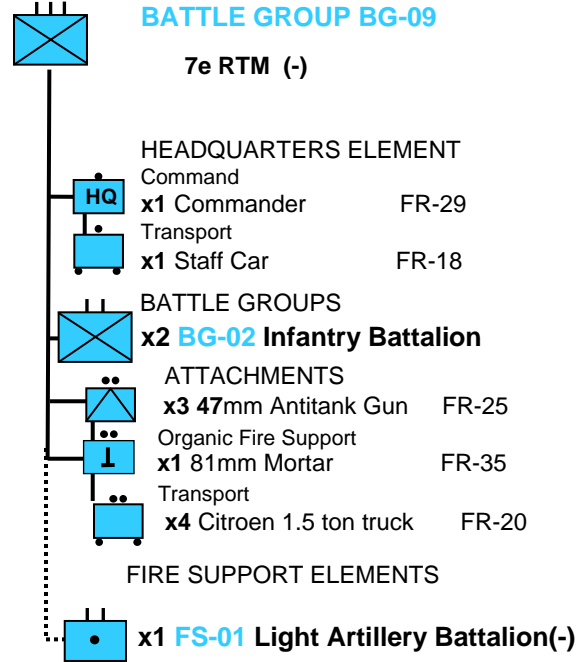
BATTLE GROUP BG-09

7e RTM (-)

HEADQUARTERS ELEMENT

HQ

Command

**x1** Commander FR-29

Transport

**x1** Staff Car FR-18

BATTLE GROUPS

**x2 BG-02 Infantry Battalion**

ATTACHMENTS

**x3 47**mm Antitank Gun FR-25

Organic Fire Support

**x1** 81mm Mortar FR-35

Transport

**x4** Citroen 1.5 ton truck FR-20

FIRE SUPPORT ELEMENTS

**x1 FS-01 Light Artillery Battalion(-)**